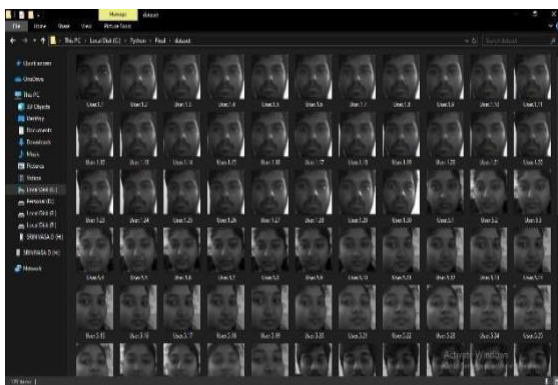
Manage dataset
File Home Share View Picture Tools
This PC › Local Disk (C:) › Python › Final › dataset
Search dataset
Quick access
OneDrive
This PC
3D Objects
Desktop
Documents
Downloads
Music
Pictures
Videos
Local Disk (C:)
Personal (D:)
Local Disk (F:)
Local Disk (F:)
SRINIVASA D (H:)
SRINIVASA D (H:)
Network
User.1.1 User.1.2 User.1.3 User.1.4 User.1.5 User.1.6 User.1.7 User.1.8 User.1.9 User.1.10 User.1.11
User.1.12 User.1.13 User.1.14 User.1.15 User.1.16 User.1.17 User.1.18 User.1.19 User.1.20 User.1.21 User.1.22
User.1.23 User.1.24 User.1.25 User.1.26 User.1.27 User.1.28 User.1.29 User.1.30 User.2.1 User.2.2 User.2.3
User.2.4 User.2.5 User.2.6 User.2.7 User.2.8 User.2.9 User.2.10 User.2.11 User.2.12 User.2.13 User.2.14
User.2.15 User.2.16 User.2.17 User.2.18 User.2.19 User.2.20 User.2.21 User.2.22 User.2.23 User.2.24 User.2.25
Activate Windows
170 items